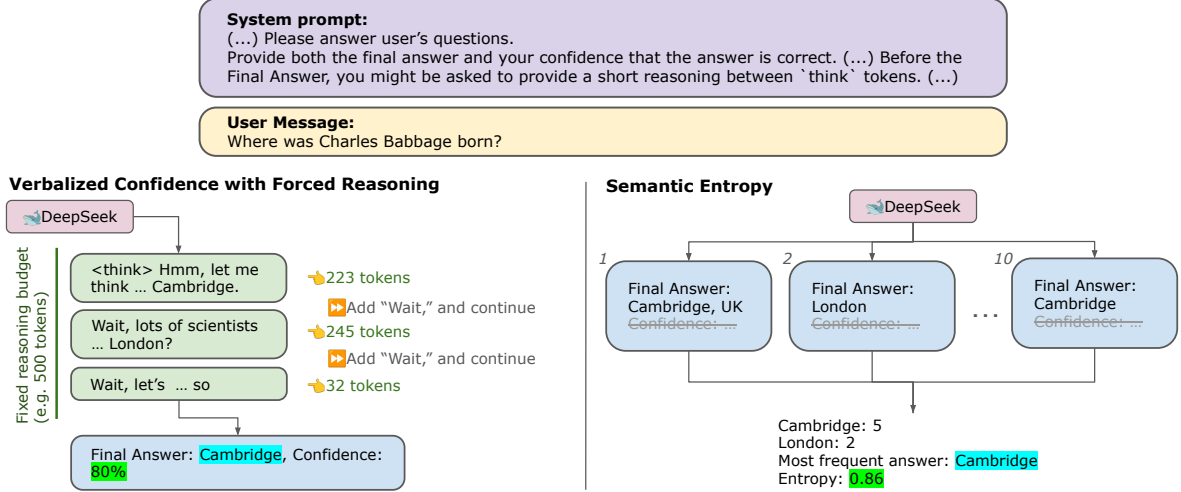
**System prompt:**
(...) Please answer user's questions.
Provide both the final answer and your confidence that the answer is correct. (...) Before the Final Answer, you might be asked to provide a short reasoning between `think` tokens. (...)

**User Message:**
Where was Charles Babbage born?

**Verbalized Confidence with Forced Reasoning**

DeepSeek

Fixed reasoning budget (e.g. 500 tokens)

<think> Hmm, let me think … Cambridge.

👈223 tokens

⏩Add "Wait," and continue

Wait, lots of scientists … London?

👈245 tokens

⏩Add "Wait," and continue

Wait, let's … so

👈32 tokens

Final Answer: Cambridge, Confidence: 80%

**Semantic Entropy**

DeepSeek

1
Final Answer: Cambridge, UK
~~Confidence: …~~

2
Final Answer: London
~~Confidence: …~~

…

10
Final Answer: Cambridge
~~Confidence: …~~

Cambridge: 5
London: 2
Most frequent answer: Cambridge
Entropy: 0.86